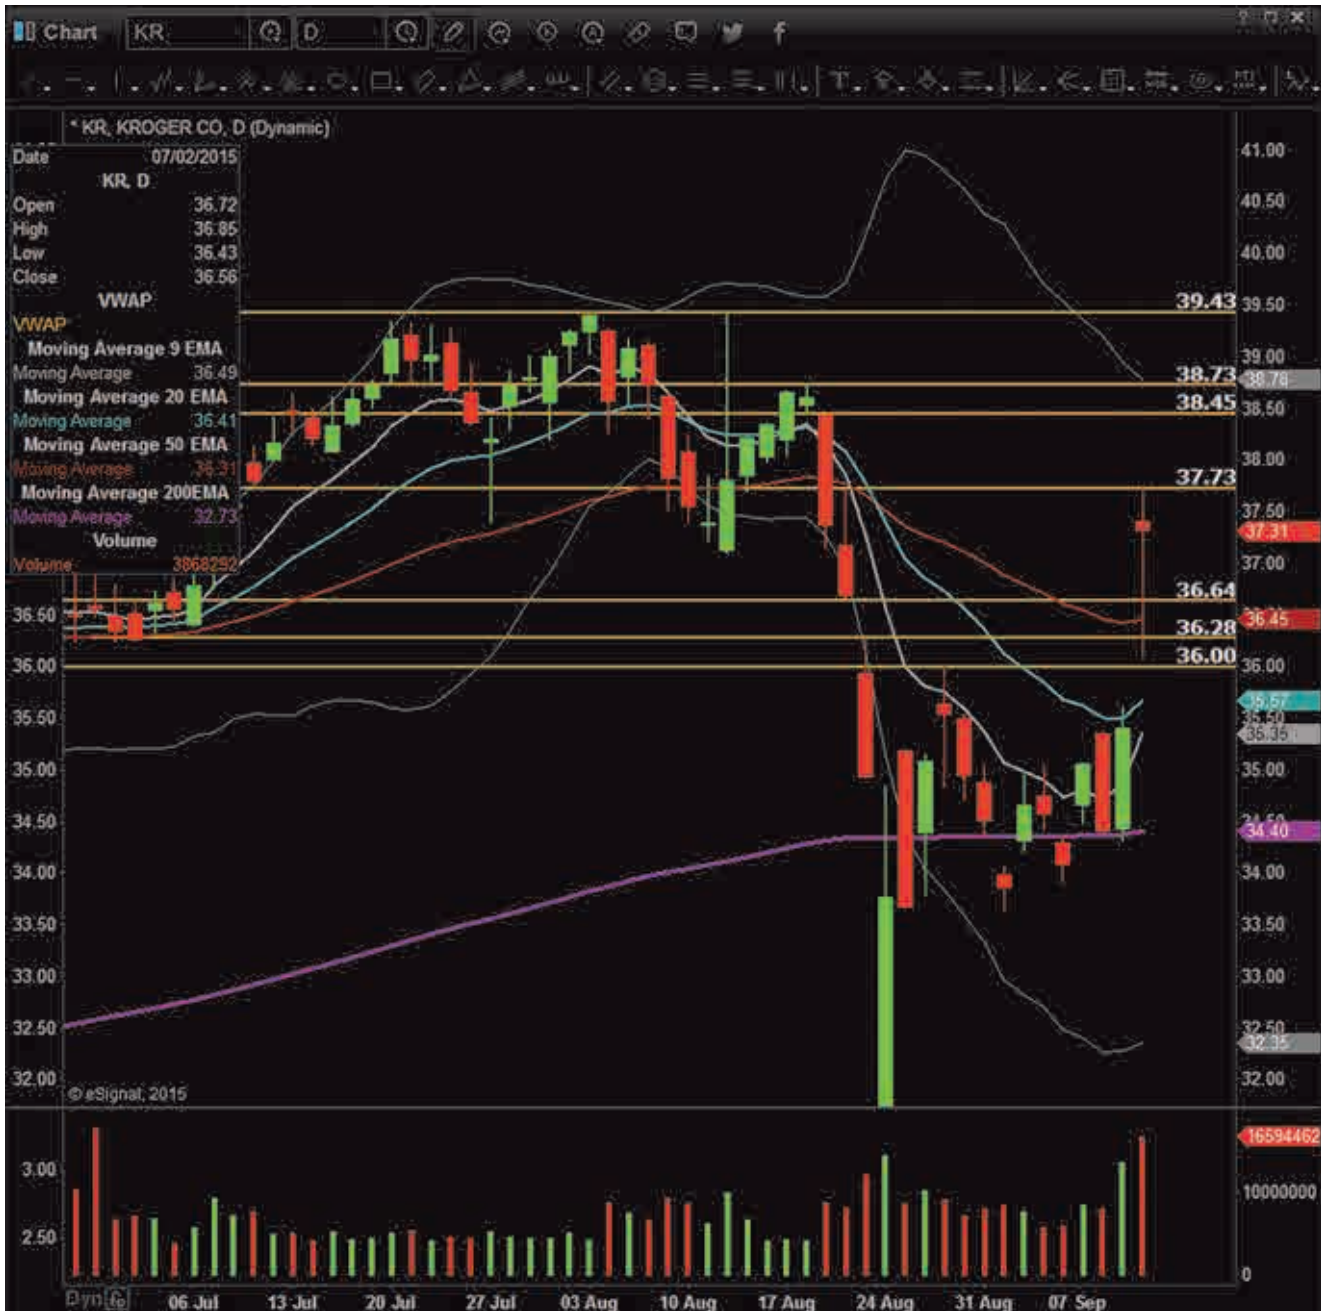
Chart KR D

* KR, KROGER CO, D (Dynamic)

Date 07/02/2015
KR, D
Open 36.72
High 36.85
Low 36.43
Close 36.56
VWAP
VWAP
Moving Average 9 EMA
Moving Average 36.49
Moving Average 20 EMA
Moving Average 36.41
Moving Average 50 EMA
Moving Average 36.31
Moving Average 200EMA
Moving Average 32.73
Volume
Volume 3868292

39.43
38.73
38.45
37.73
36.64
36.28
36.00

41.00
40.50
40.00
39.50
39.00
38.78
38.50
38.00
37.50
37.31
37.00
36.50
36.45
36.00
35.67
35.50
35.36
35.00
34.50
34.40
34.00
33.50
33.00
32.50
32.35
32.00

36.50
36.00
35.50
35.00
34.50
34.00
33.50
33.00
32.50
32.00

© eSignal, 2015

3.00
2.50

16594462
10000000
0

06 Jul 13 Jul 20 Jul 27 Jul 03 Aug 10 Aug 17 Aug 24 Aug 31 Aug 07 Sep